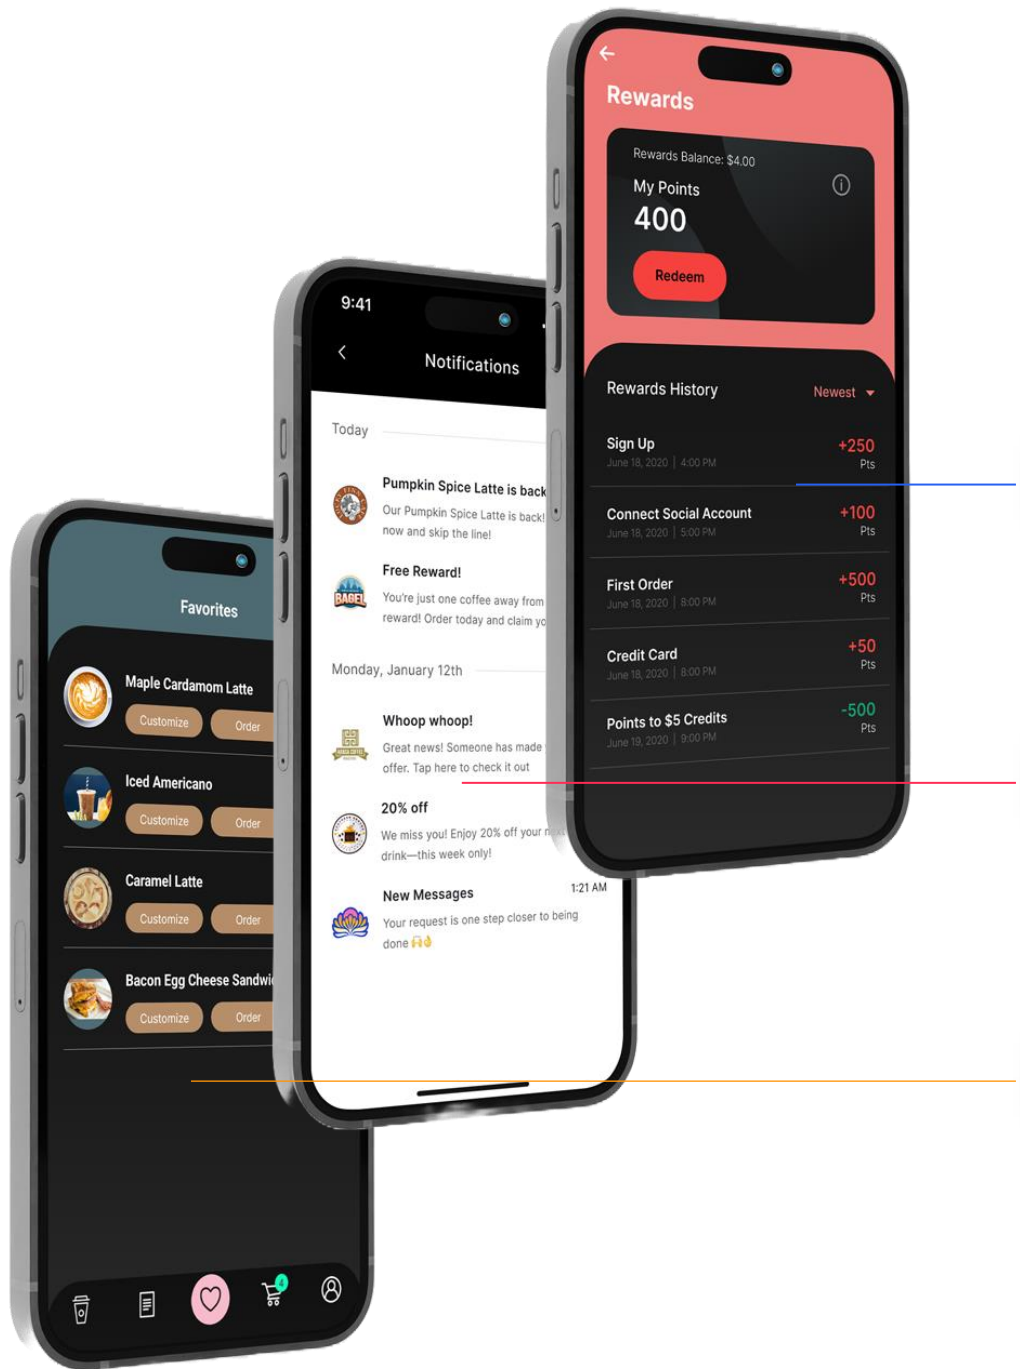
Rewards

Rewards Balance: $4.00

My Points

400

Redeem

Rewards History

Newest

Sign Up
June 18, 2020 | 4:00 PM
+250
Pts

Connect Social Account
June 18, 2020 | 5:00 PM
+100
Pts

First Order
June 18, 2020 | 8:00 PM
+500
Pts

Credit Card
June 18, 2020 | 8:00 PM
+50
Pts

Points to $5 Credits
June 19, 2020 | 9:00 PM
-500
Pts

9:41

Notifications

Today

Pumpkin Spice Latte is back
Our Pumpkin Spice Latte is back! now and skip the line!

Free Reward!
You're just one coffee away from reward! Order today and claim yo

Monday, January 12th

Whoop whoop!
Great news! Someone has made offer. Tap here to check it out

20% off
We miss you! Enjoy 20% off your n drink—this week only!

New Messages
1:21 AM
Your request is one step closer to being done 🙌👌

Favorites

Maple Cardamom Latte
Customize
Order

Iced Americano
Customize
Order

Caramel Latte
Customize
Order

Bacon Egg Cheese Sandwi
Customize
Order

4